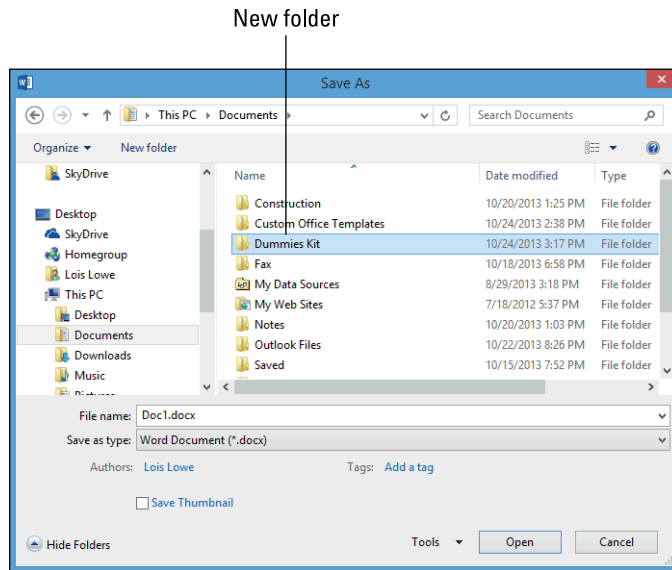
New folder

Save As

This PC ▸ Documents ▸

Search Documents

Organize ▾ New folder

SkyDrive

Desktop

SkyDrive

Homegroup

Lois Lowe

This PC

Desktop

Documents

Downloads

Music

| Name | Date modified | Type |
|---|---|---|
| Construction | 10/20/2013 1:25 PM | File folder |
| Custom Office Templates | 10/24/2013 2:38 PM | File folder |
| Dummies Kit | 10/24/2013 3:17 PM | File folder |
| Fax | 10/18/2013 6:58 PM | File folder |
| My Data Sources | 8/29/2013 3:18 PM | File folder |
| My Web Sites | 7/18/2012 5:37 PM | File folder |
| Notes | 10/20/2013 1:03 PM | File folder |
| Outlook Files | 10/22/2013 8:26 PM | File folder |
| Saved | 10/15/2013 7:52 PM | File folder |

File name: Doc1.docx

Save as type: Word Document (*.docx)

Authors: Lois Lowe

Tags: Add a tag

Save Thumbnail

Hide Folders

Tools ▾

Open

Cancel